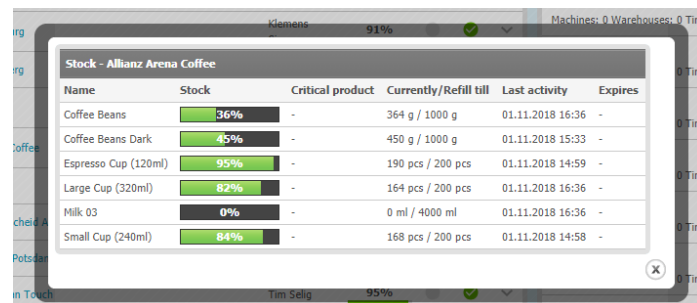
rg

rg

Coffee

cheid A

Potsdar

n Touch

Klemens

91%

Machines: 0 Warehouses: 0 Tim

0 Tim

0 Tim

0 Tim

0 Tim

0 Tim

Stock - Allianz Arena Coffee

| Name | Stock | Critical product | Currently/Refill till | Last activity | Expires |
|---|---|---|---|---|---|
| Coffee Beans | 36% | - | 364 g / 1000 g | 01.11.2018 16:36 | - |
| Coffee Beans Dark | 45% | - | 450 g / 1000 g | 01.11.2018 15:33 | - |
| Espresso Cup (120ml) | 95% | - | 190 pcs / 200 pcs | 01.11.2018 14:59 | - |
| Large Cup (320ml) | 82% | - | 164 pcs / 200 pcs | 01.11.2018 16:36 | - |
| Milk 03 | 0% | - | 0 ml / 4000 ml | 01.11.2018 16:36 | - |
| Small Cup (240ml) | 84% | - | 168 pcs / 200 pcs | 01.11.2018 14:58 | - |

Tim Selig

95%